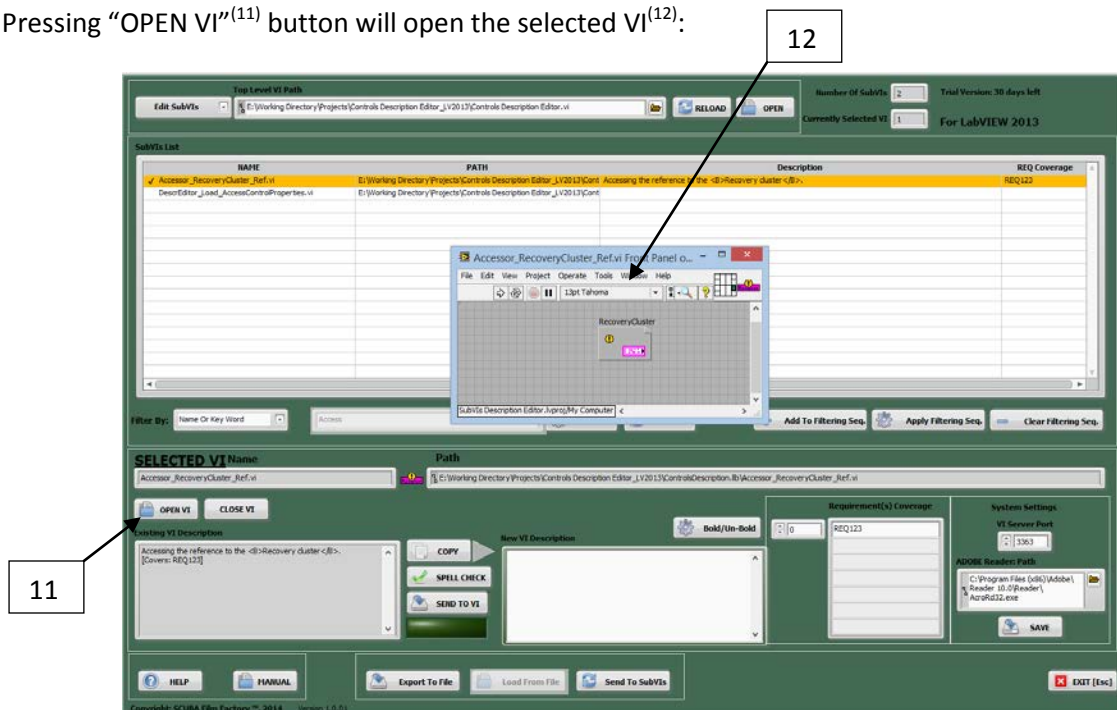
Pressing “OPEN VI”$^{(11)}$ button will open the selected VI$^{(12)}$:

12

Edit SubVIs

Top Level VI Path

E:\Working Directory\Projects\Controls Description Editor_LV2013\Controls Description Editor.vi

RELOAD

OPEN

Number Of SubVIs 2

Currently Selected VI 1

Trial Version: 30 days left

For LabVIEW 2013

SubVIs List

| NAME | PATH | Description | REQ Coverage |
|---|---|---|---|
| ✓ Accessor_RecoveryCluster_Ref.vi | E:\Working Directory\Projects\Controls Description Editor_LV2013\Cont | Accessing the reference to the <B>Recovery cluster</B>. | REQ123 |
| DescrEditor_Load_AccessControlProperties.vi | E:\Working Directory\Projects\Controls Description Editor_LV2013\Cont | | |

Accessor_RecoveryCluster_Ref.vi Front Panel o...

File Edit View Project Operate Tools Window Help

13pt Tahoma

RecoveryCluster

SubVIs Description Editor.lvproj/My Computer

Filter By: Name Or Key Word

Access

Add To Filtering Seq.

Apply Filtering Seq.

Clear Filtering Seq.

SELECTED VI Name

Accessor_RecoveryCluster_Ref.vi

Path

E:\Working Directory\Projects\Controls Description Editor_LV2013\ControlsDescription.llb\Accessor_RecoveryCluster_Ref.vi

OPEN VI

CLOSE VI

Existing VI Description

Accessing the reference to the <B>Recovery cluster</B>.
[Covers: REQ123]

COPY

SPELL CHECK

SEND TO VI

New VI Description

Bold/Un-Bold

Requirement(s) Coverage

0

REQ123

System Settings

VI Server Port

3363

ADOBE Reader Path

C:\Program Files (x86)\Adobe\Reader 10.0\Reader\AcroRd32.exe

SAVE

11

HELP

MANUAL

Export To File

Load From File

Send To SubVIs

EXIT [Esc]

Copyright: SCUBA Film Factory™, 2014 Version 1.0.0